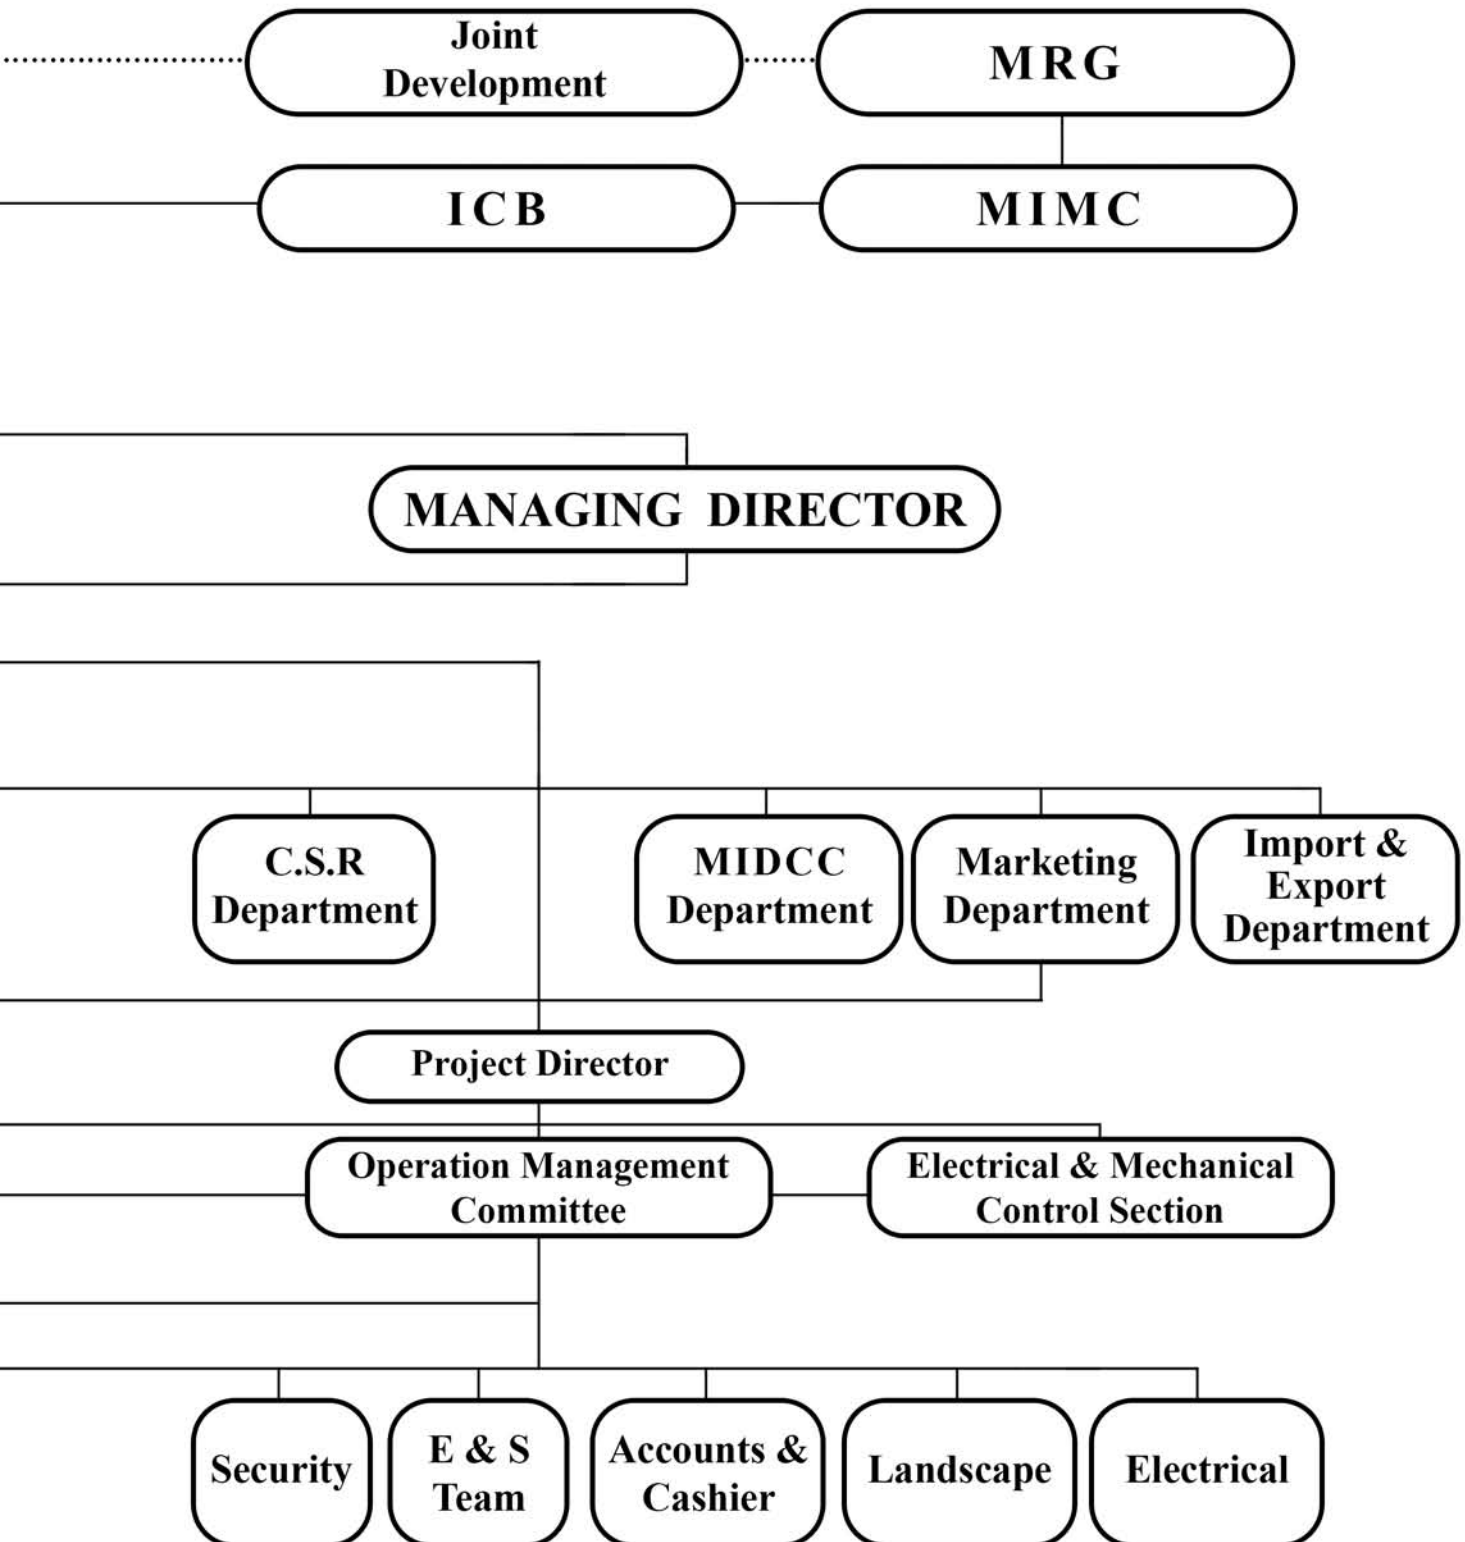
Joint Development

MRG

ICB

MIMC

MANAGING DIRECTOR

C.S.R Department

MIDCC Department

Marketing Department

Import & Export Department

Project Director

Operation Management Committee

Electrical & Mechanical Control Section

Security

E & S Team

Accounts & Cashier

Landscape

Electrical